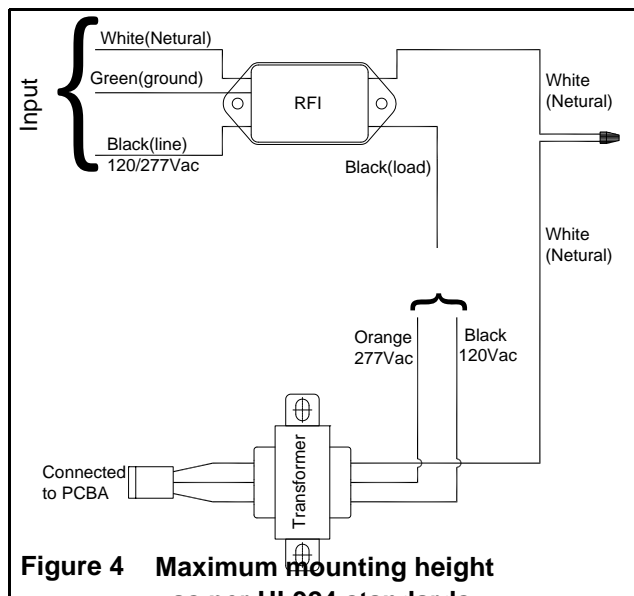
Input

White(Netural)

Green(ground)

RFI

Black(line)
120/277Vac

Black(load)

White
(Netural)

White
(Netural)

Orange
277Vac

Black
120Vac

Transformer

Connected
to PCBA

Figure 4 Maximum mounting height
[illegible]